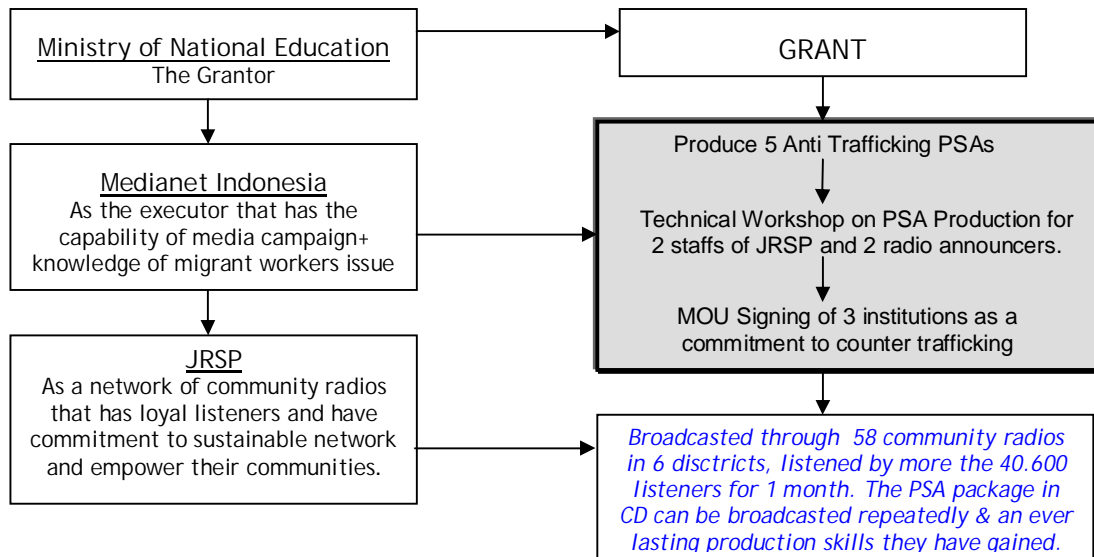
Ministry of National Education
The Grantor

GRANT

Medianet Indonesia
As the executor that has the capability of media campaign+ knowledge of migrant workers issue

Produce 5 Anti Trafficking PSAs

Technical Workshop on PSA Production for 2 staffs of JRSP and 2 radio announcers.

MOU Signing of 3 institutions as a commitment to counter trafficking

JRSP
As a network of community radios that has loyal listeners and have commitment to sustainable network and empower their communities.

Broadcasted through 58 community radios in 6 disctricts, listened by more the 40.600 listeners for 1 month. The PSA package in CD can be broadcasted repeatedly & an ever lasting production skills they have gained.